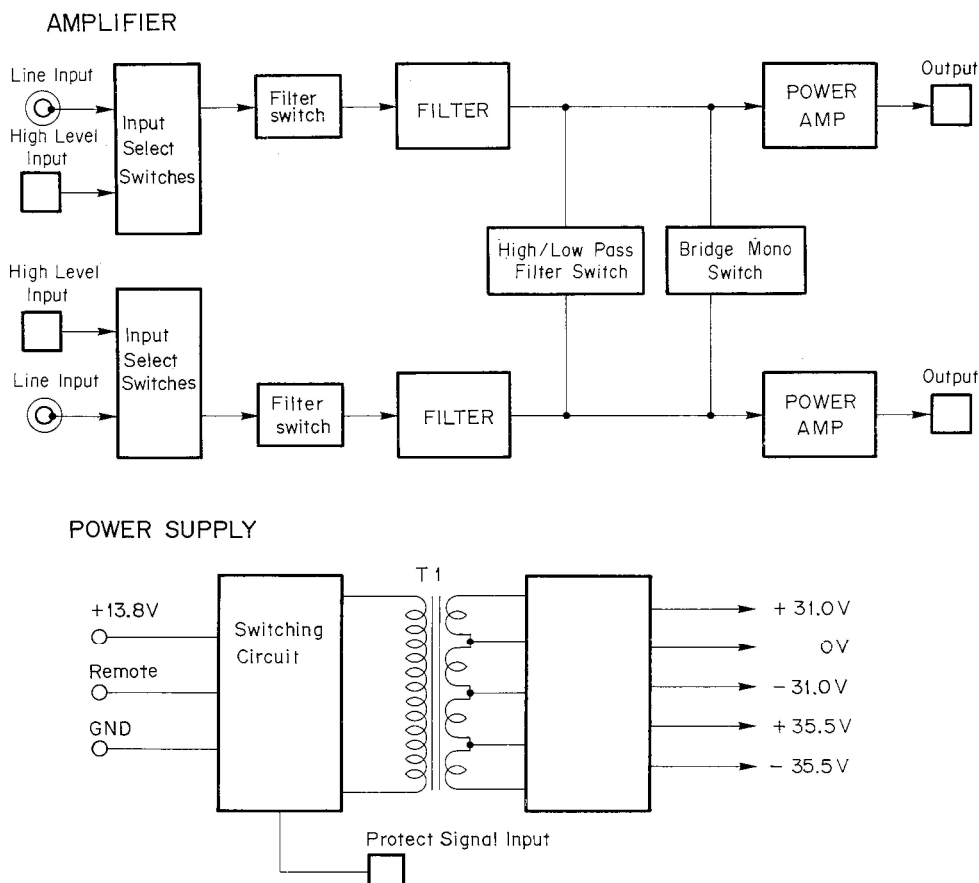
AMPLIFIER

Line Input

High Level Input

Input Select Switches

Filter switch

FILTER

POWER AMP

Output

High/Low Pass Filter Switch

Bridge Mono Switch

High Level Input

Line Input

Input Select Switches

Filter switch

FILTER

POWER AMP

Output

POWER SUPPLY

+13.8V

Remote

GND

Switching Circuit

T1

+ 31.0V

0V

− 31.0V

+ 35.5V

− 35.5V

Protect Signal Input